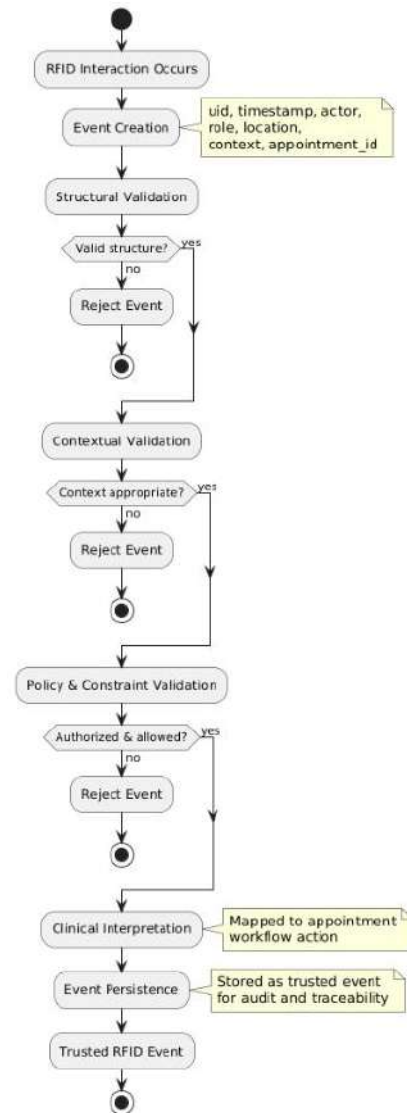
RFID Interaction Occurs

Event Creation

uid, timestamp, actor, role, location, context, appointment_id

Structural Validation

Valid structure?

yes

no

Reject Event

Contextual Validation

Context appropriate?

yes

no

Reject Event

Policy & Constraint Validation

Authorized & allowed?

yes

no

Reject Event

Clinical Interpretation

Mapped to appointment workflow action

Event Persistence

Stored as trusted event for audit and traceability

Trusted RFID Event